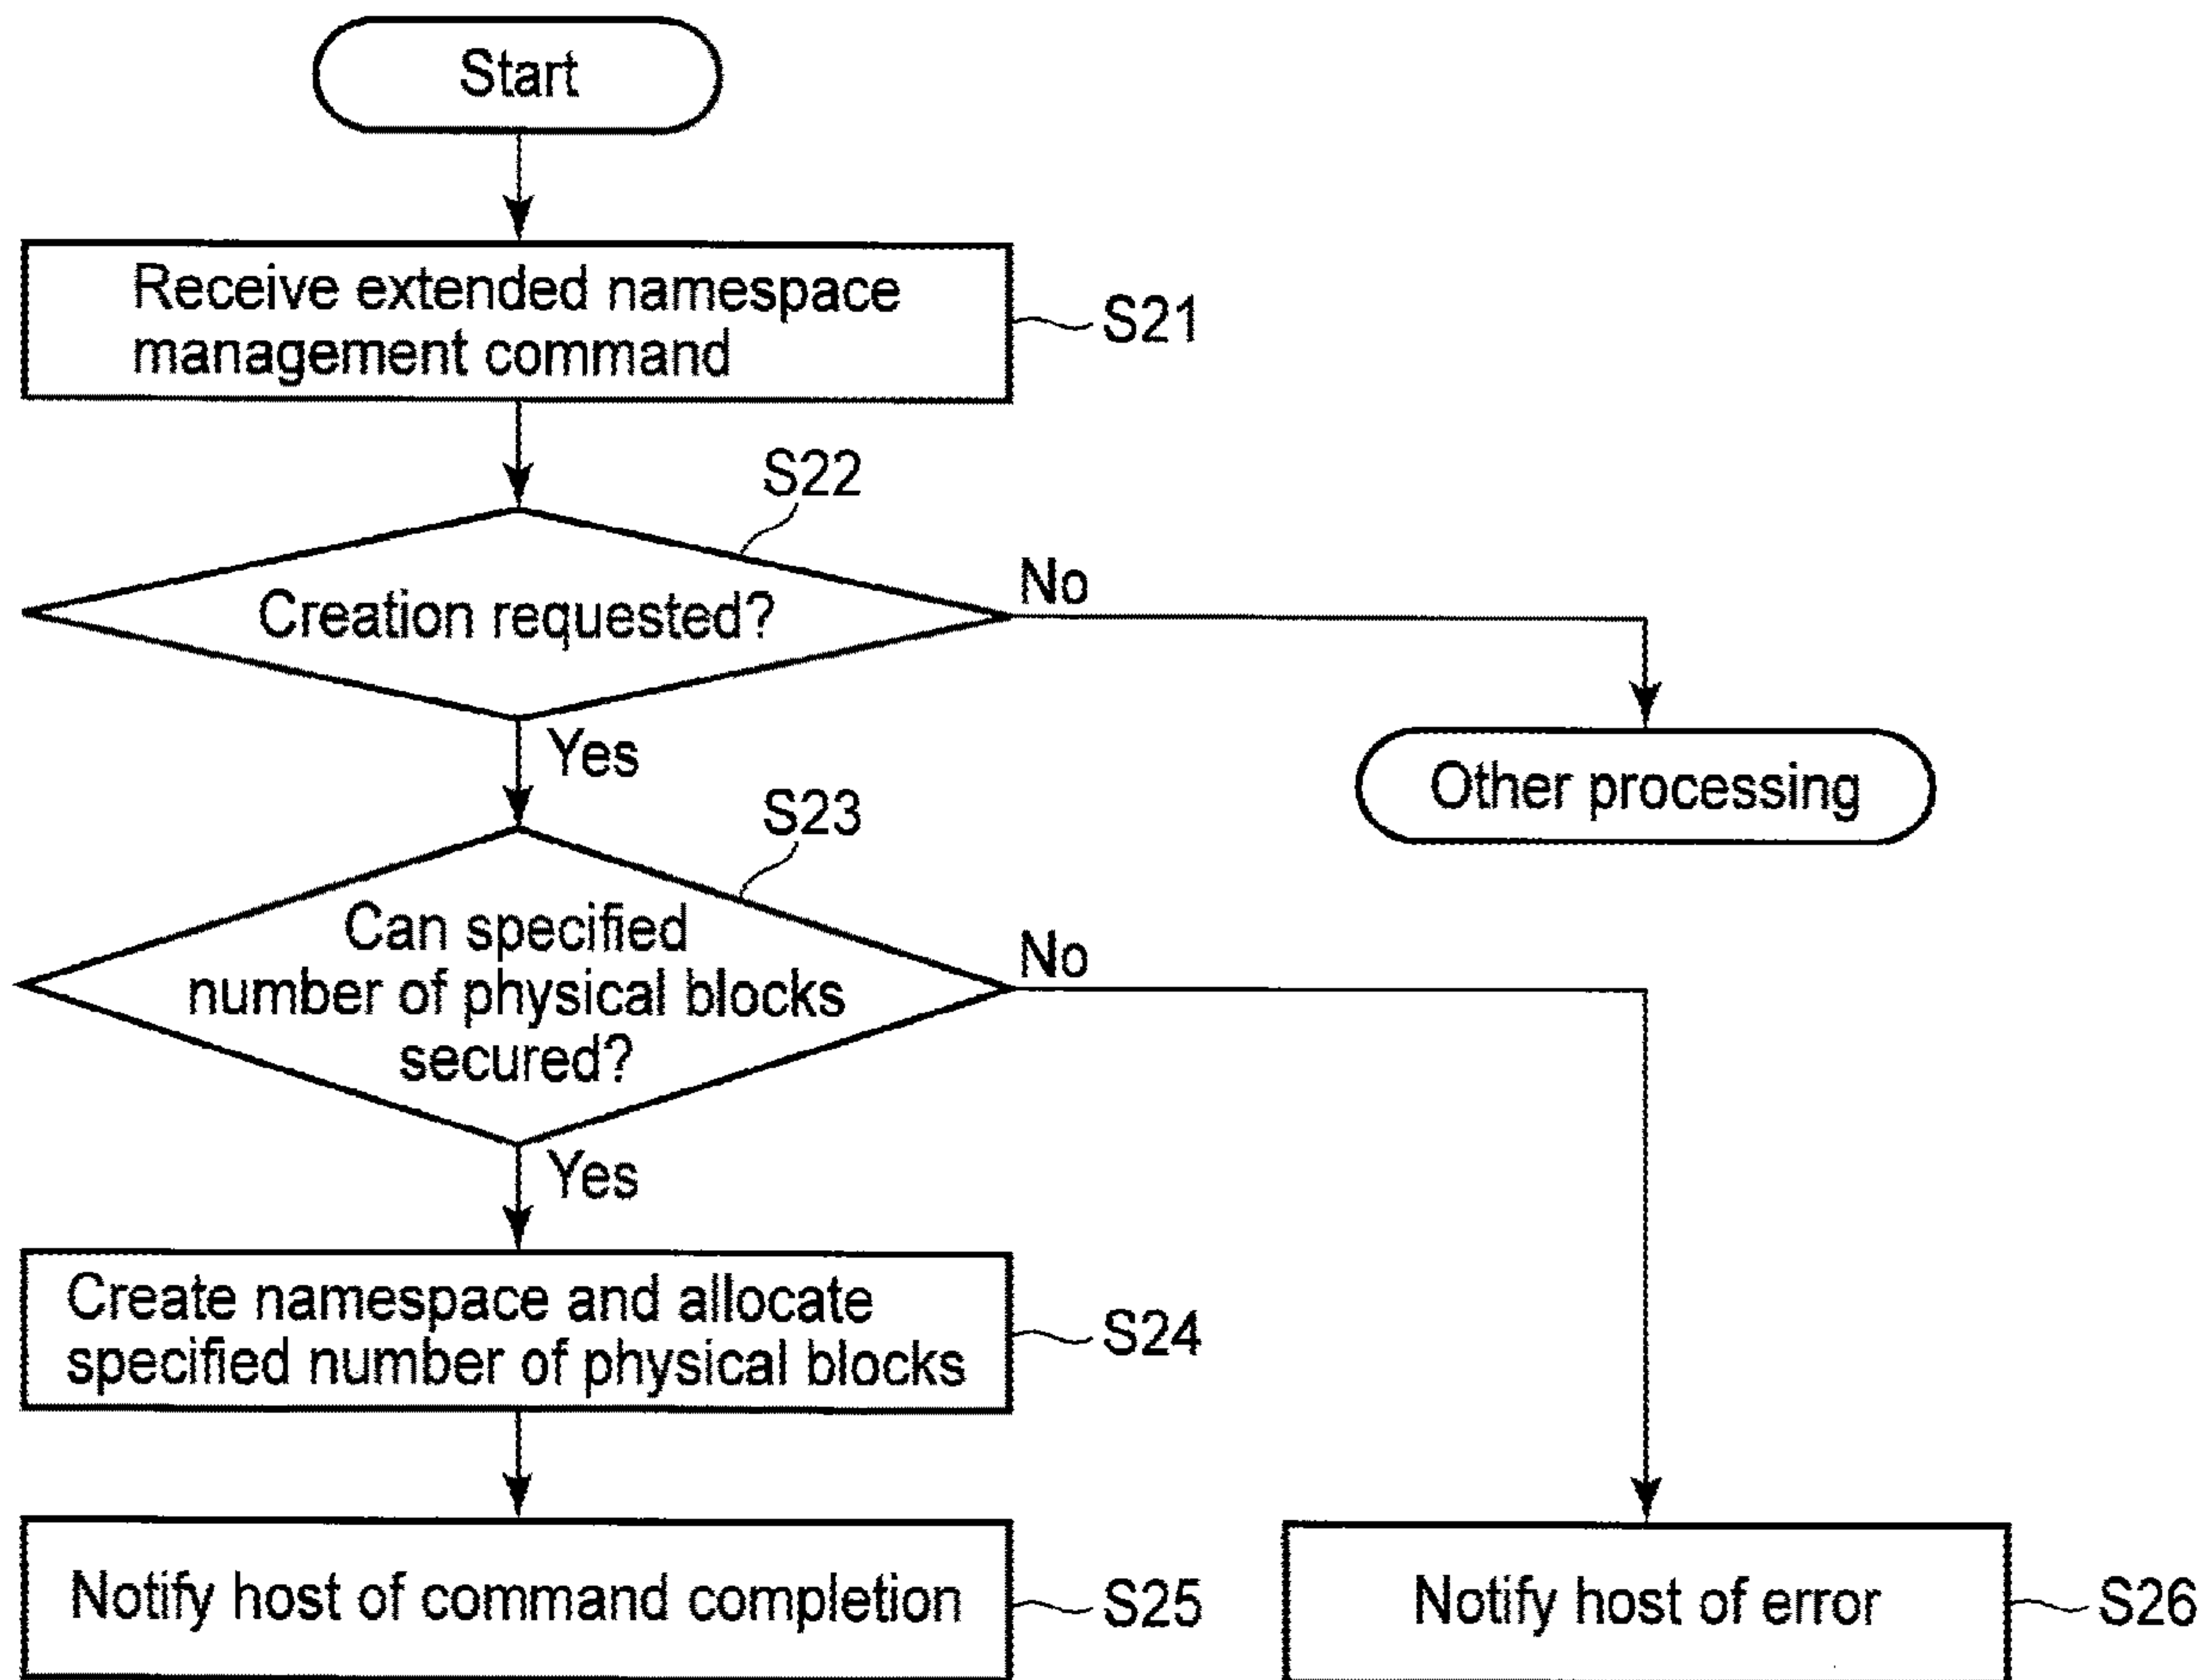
Start

Receive extended namespace management command

S21

S22

Creation requested?

No

Yes

Other processing

S23

Can specified number of physical blocks secured?

No

Yes

Create namespace and allocate specified number of physical blocks

S24

Notify host of command completion

S25

Notify host of error

S26